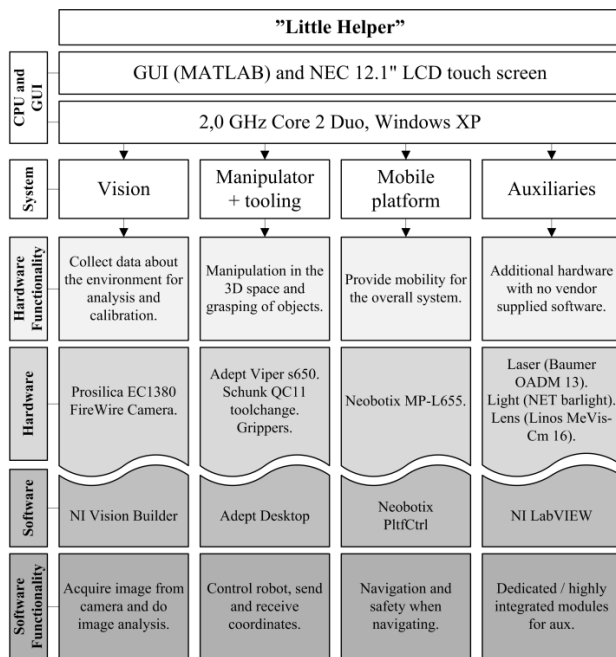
"Little Helper"

CPU and GUI

GUI (MATLAB) and NEC 12.1" LCD touch screen

2,0 GHz Core 2 Duo, Windows XP

System

Vision

Manipulator + tooling

Mobile platform

Auxiliaries

Hardware Functionality

Collect data about the environment for analysis and calibration.

Manipulation in the 3D space and grasping of objects.

Provide mobility for the overall system.

Additional hardware with no vendor supplied software.

Hardware

Prosilica EC1380 FireWire Camera.

Adept Viper s650. Schunk QC11 toolchange. Grippers.

Neobotix MP-L655.

Laser (Baumer OADM 13). Light (NET barlight). Lens (Linos MeVis-Cm 16).

Software

NI Vision Builder

Adept Desktop

Neobotix PltfCtrl

NI LabVIEW

Software Functionality

Acquire image from camera and do image analysis.

Control robot, send and receive coordinates.

Navigation and safety when navigating.

Dedicated / highly integrated modules for aux.